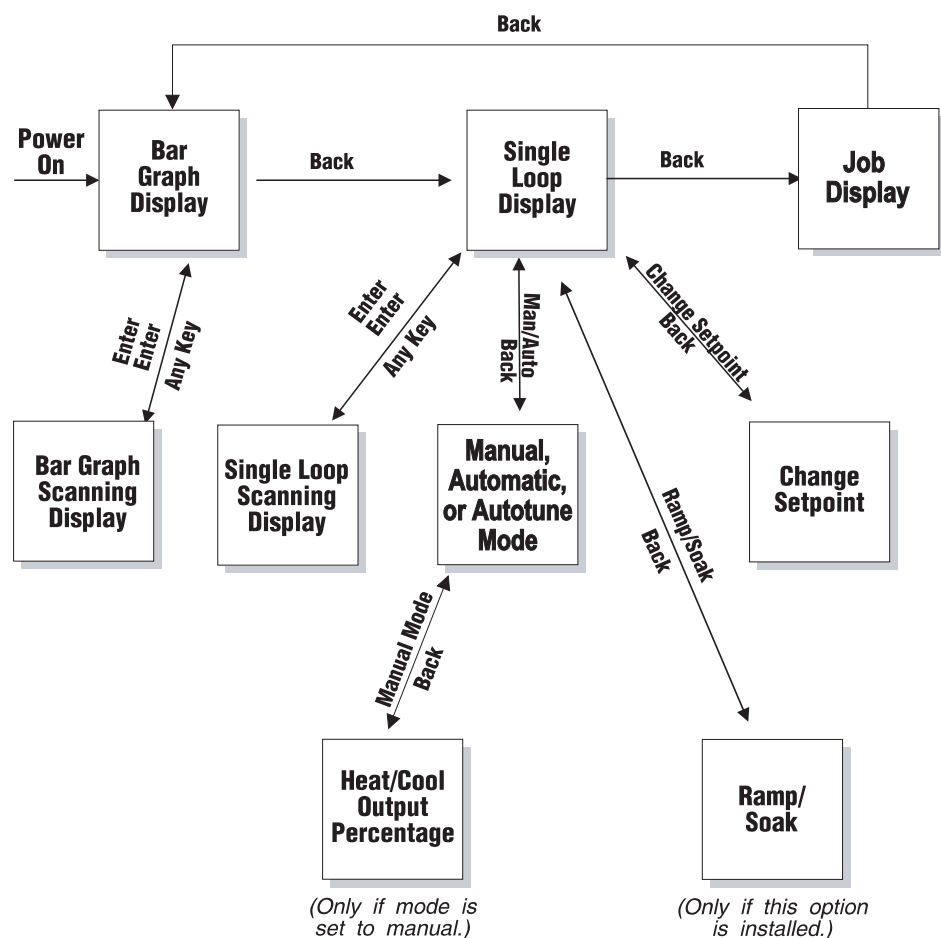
Back

Power On

Bar Graph Display

Back

Single Loop Display

Back

Job Display

Enter Enter

Any Key

Enter Enter

Any Key

Man/Auto

Back

Change Setpoint

Back

Bar Graph Scanning Display

Single Loop Scanning Display

Manual, Automatic, or Autotune Mode

Ramp/Soak

Back

Change Setpoint

Manual Mode

Back

Heat/Cool Output Percentage

(Only if mode is set to manual.)

Ramp/ Soak

(Only if this option is installed.)